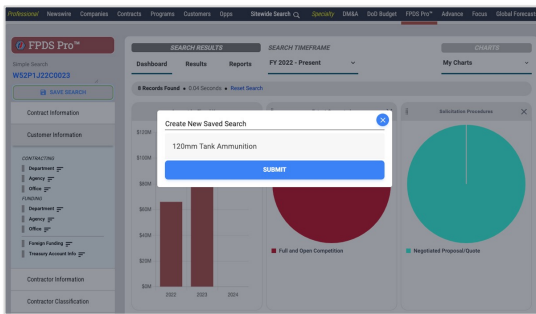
Professional Newswire Companies Contracts Programs Customers Opps Sitewide Search Specialty DM&A DoD Budget FPDS Pro™ Advance Focus Global Forecast

FPDS Pro™

Simple Search
W52P1J22C0023

SAVE SEARCH

Contract Information

Customer Information

CONTRACTING
Department
Agency
Office
FUNDING
Department
Agency
Office

Foreign Funding
Treasury Account Info

Contractor Information

Contractor Classification

SEARCH RESULTS
Dashboard Results Reports

SEARCH TIMEFRAME
FY 2022 - Present

CHARTS
My Charts

8 Records Found • 0.04 Seconds • Reset Search

$120M
$100M
$80M
$60M
$40M
$20M
$0M
2022 2023 2024

Full and Open Competition

Solicitation Procedures

Negotiated Proposal/Quote

Create New Saved Search

120mm Tank Ammunition

SUBMIT